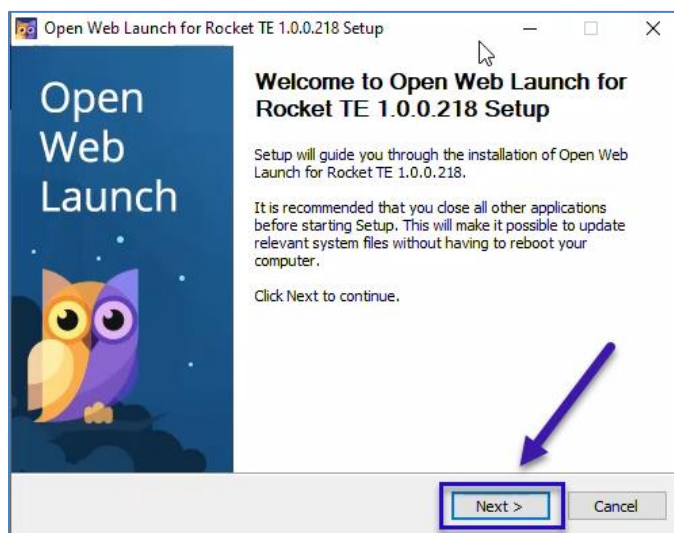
Open Web Launch for Rocket TE 1.0.0.218 Setup

Open Web Launch

Welcome to Open Web Launch for Rocket TE 1.0.0.218 Setup

Setup will guide you through the installation of Open Web Launch for Rocket TE 1.0.0.218.

It is recommended that you close all other applications before starting Setup. This will make it possible to update relevant system files without having to reboot your computer.

Click Next to continue.

Next >

Cancel